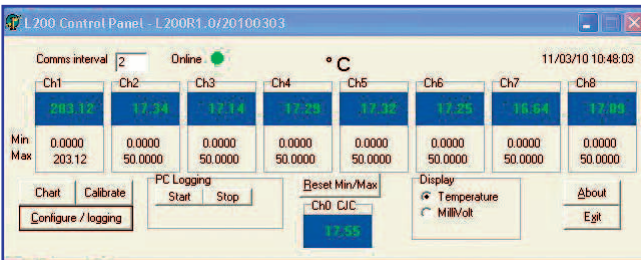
L200 Control Panel - L200R1.0/20100303

Comms interval 2 Online

°C

11/03/10 10:48:03

| | Ch1 | Ch2 | Ch3 | Ch4 | Ch5 | Ch6 | Ch7 | Ch8 |
|---|---|---|---|---|---|---|---|---|
| | 203.12 | 17.34 | 17.14 | 17.29 | 17.32 | 17.25 | 16.64 | 17.09 |
| Min | 0.0000 | 0.0000 | 0.0000 | 0.0000 | 0.0000 | 0.0000 | 0.0000 | 0.0000 |
| Max | 203.12 | 50.0000 | 50.0000 | 50.0000 | 50.0000 | 50.0000 | 50.0000 | 50.0000 |

Chart Calibrate

Configure / logging

PC Logging

Start Stop

Reset Min/Max

Ch0 CJC

17.55

Display

Temperature

MilliVolt

About

Exit